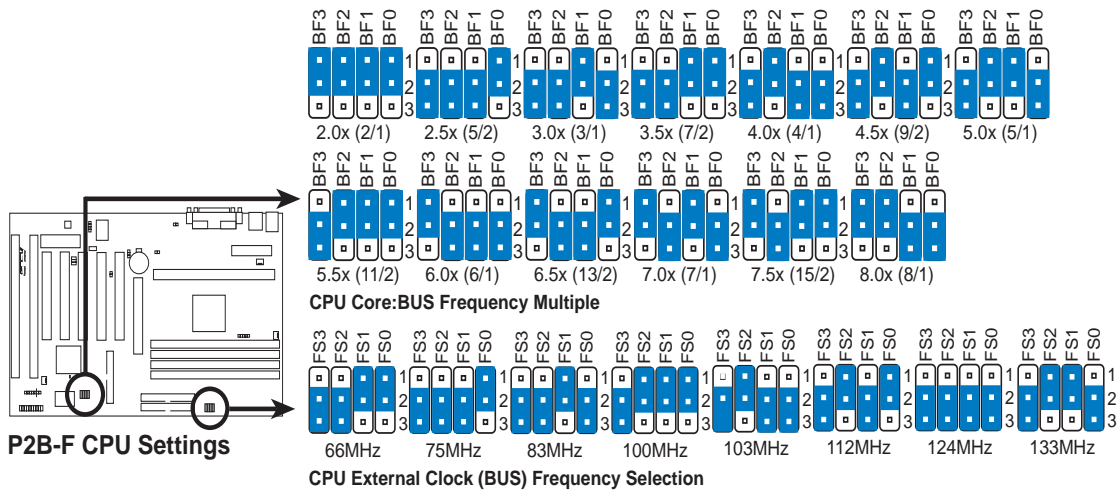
BF3 BF2 BF1 BF0
1
2
3
2.0x (2/1)

BF3 BF2 BF1 BF0
1
2
3
2.5x (5/2)

BF3 BF2 BF1 BF0
1
2
3
3.0x (3/1)

BF3 BF2 BF1 BF0
1
2
3
3.5x (7/2)

BF3 BF2 BF1 BF0
1
2
3
4.0x (4/1)

BF3 BF2 BF1 BF0
1
2
3
4.5x (9/2)

BF3 BF2 BF1 BF0
5.0x (5/1)

BF3 BF2 BF1 BF0
1
2
3
5.5x (11/2)

BF3 BF2 BF1 BF0
1
2
3
6.0x (6/1)

BF3 BF2 BF1 BF0
1
2
3
6.5x (13/2)

BF3 BF2 BF1 BF0
1
2
3
7.0x (7/1)

BF3 BF2 BF1 BF0
1
2
3
7.5x (15/2)

BF3 BF2 BF1 BF0
8.0x (8/1)

CPU Core:BUS Frequency Multiple

FS3 FS2 FS1 FS0
1
2
3
66MHz

FS3 FS2 FS1 FS0
1
2
3
75MHz

FS3 FS2 FS1 FS0
1
2
3
83MHz

FS3 FS2 FS1 FS0
1
2
3
100MHz

FS3 FS2 FS1 FS0
1
2
3
103MHz

FS3 FS2 FS1 FS0
1
2
3
112MHz

FS3 FS2 FS1 FS0
1
2
3
124MHz

FS3 FS2 FS1 FS0
1
2
3
133MHz

P2B-F CPU Settings

CPU External Clock (BUS) Frequency Selection